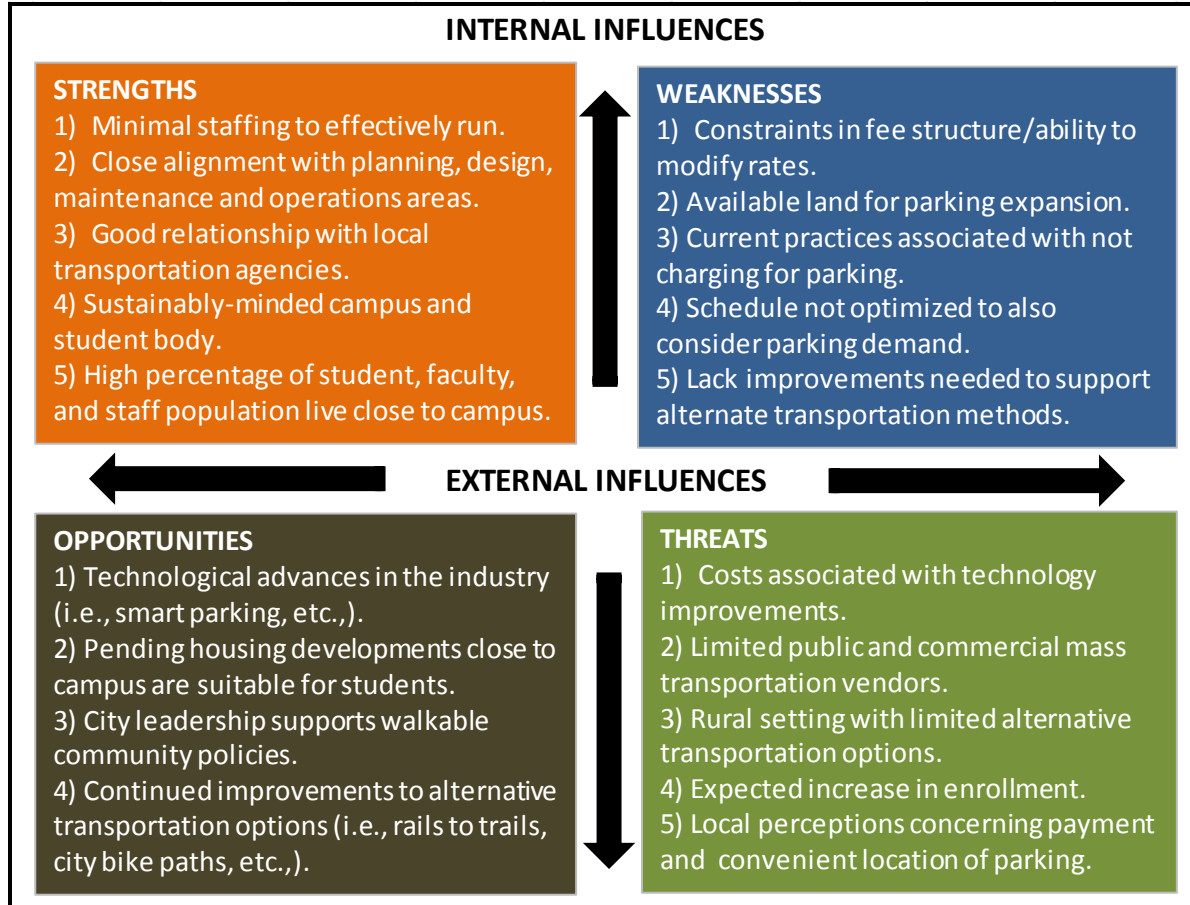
INTERNAL INFLUENCES

STRENGTHS
1) Minimal staffing to effectively run.
2) Close alignment with planning, design, maintenance and operations areas.
3) Good relationship with local transportation agencies.
4) Sustainably-minded campus and student body.
5) High percentage of student, faculty, and staff population live close to campus.

WEAKNESSES
1) Constraints in fee structure/ability to modify rates.
2) Available land for parking expansion.
3) Current practices associated with not charging for parking.
4) Schedule not optimized to also consider parking demand.
5) Lack improvements needed to support alternate transportation methods.

EXTERNAL INFLUENCES

OPPORTUNITIES
1) Technological advances in the industry (i.e., smart parking, etc.,).
2) Pending housing developments close to campus are suitable for students.
3) City leadership supports walkable community policies.
4) Continued improvements to alternative transportation options (i.e., rails to trails, city bike paths, etc.,).

THREATS
1) Costs associated with technology improvements.
2) Limited public and commercial mass transportation vendors.
3) Rural setting with limited alternative transportation options.
4) Expected increase in enrollment.
5) Local perceptions concerning payment and convenient location of parking.